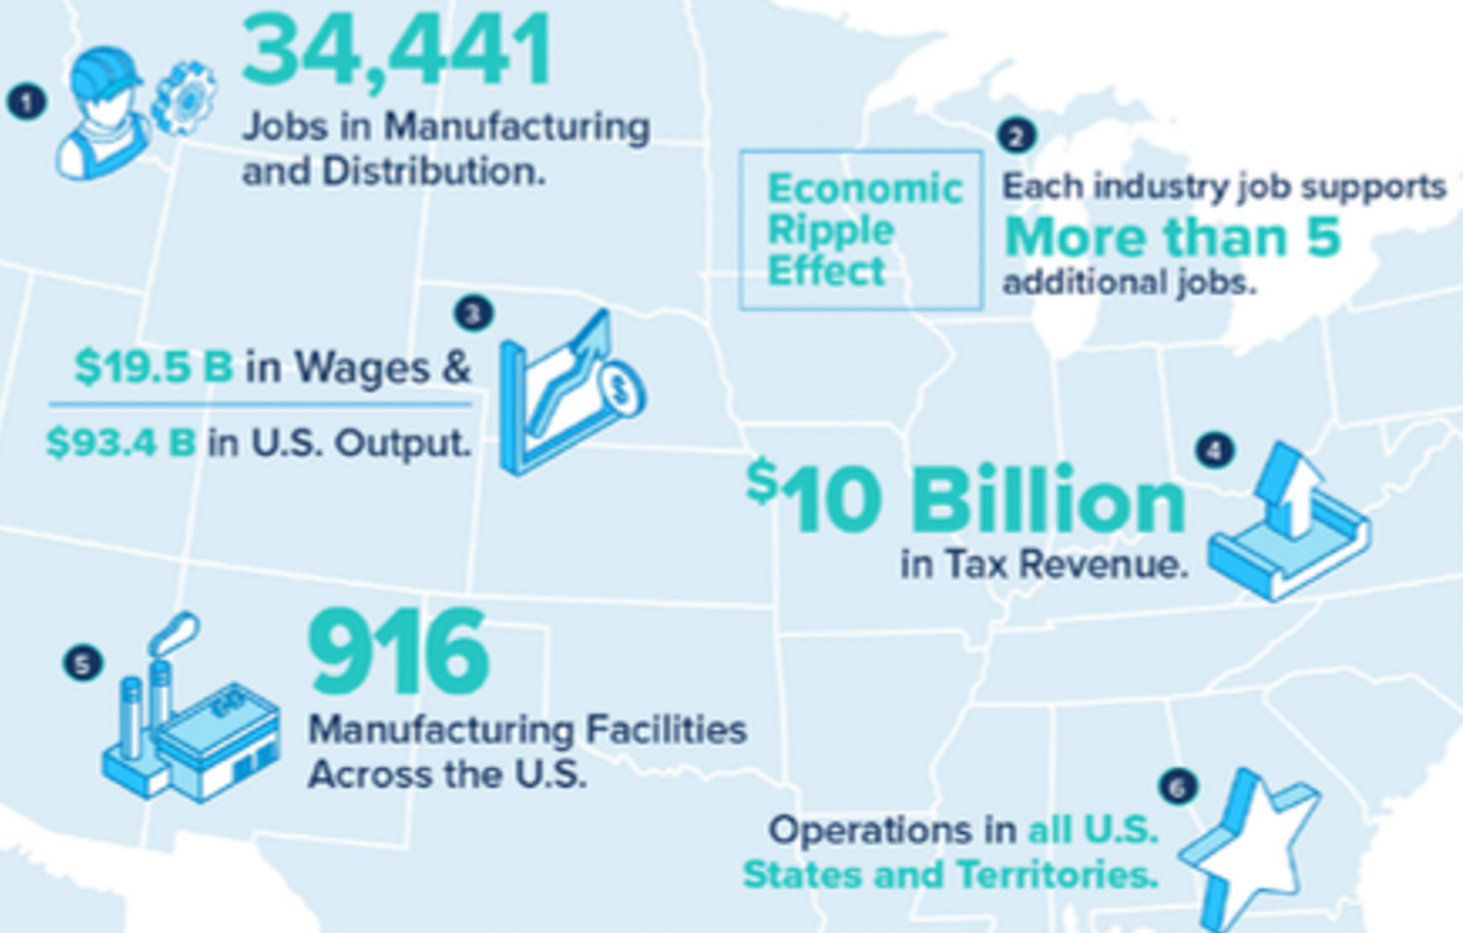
1

34,441

Jobs in Manufacturing and Distribution.

Economic Ripple Effect

2

Each industry job supports

More than 5

additional jobs.

3

$19.5 B in Wages &

$93.4 B in U.S. Output.

4

$10 Billion

in Tax Revenue.

5

916

Manufacturing Facilities Across the U.S.

6

Operations in all U.S. States and Territories.